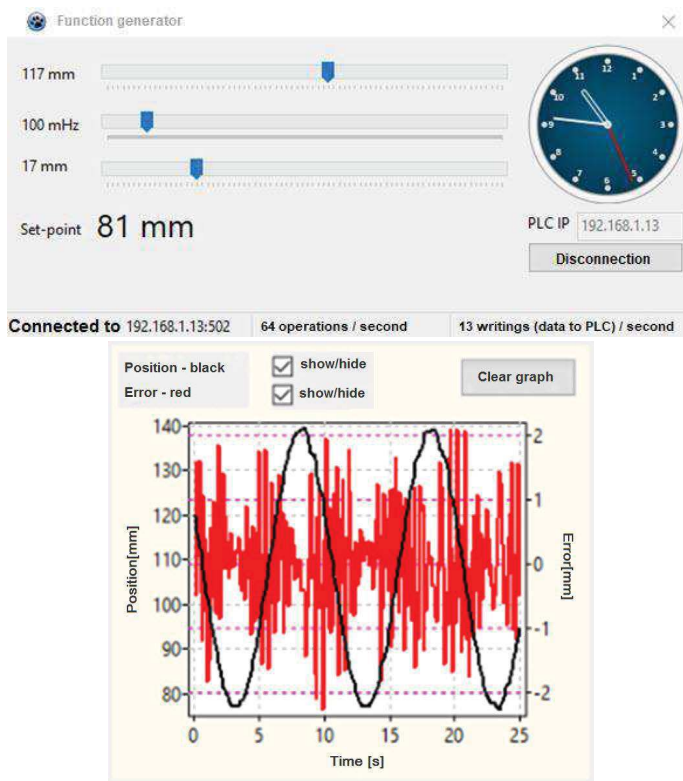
Function generator

117 mm

100 mHz

17 mm

Set-point 81 mm

12 1 2 3 4 5 6 7 8 9 10 11

PLC IP 192.168.1.13

Disconnection

Connected to 192.168.1.13:502 | 64 operations / second | 13 writings (data to PLC) / second

Position - black
Error - red

show/hide
show/hide

Clear graph

Position[mm]
140
130
120
110
100
90
80

Error[mm]
2
1
0
-1
-2

0 5 10 15 20 25
Time [s]